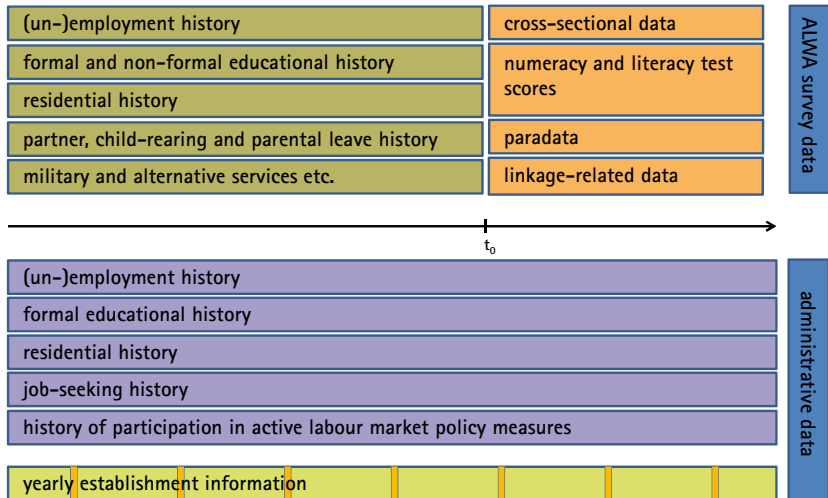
(un-)employment history

formal and non-formal educational history

residential history

partner, child-rearing and parental leave history

military and alternative services etc.

cross-sectional data

numeracy and literacy test scores

paradata

linkage-related data

ALWA survey data

$t_0$

(un-)employment history

formal educational history

residential history

job-seeking history

history of participation in active labour market policy measures

yearly establishment information

administrative data